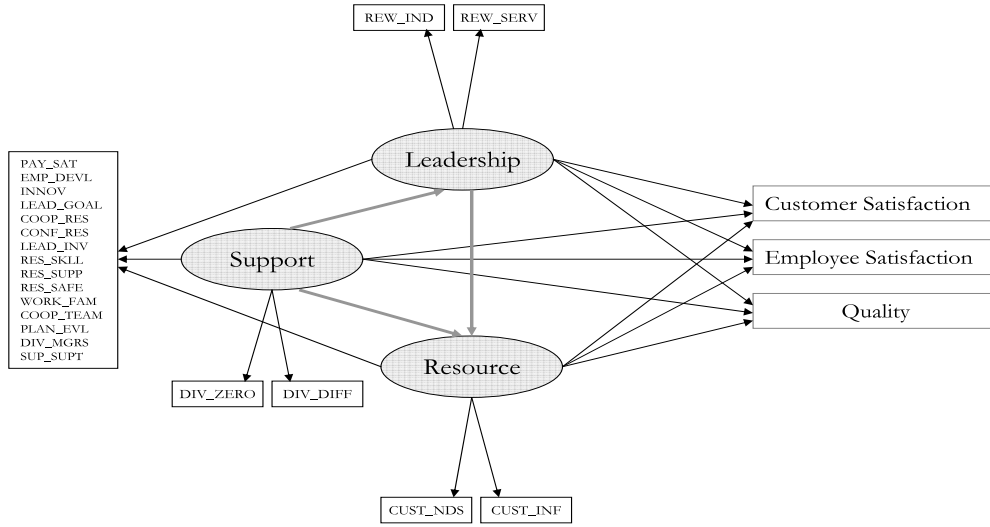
REW_IND
REW_SERV

PAY_SAT
EMP_DEVL
INNOV
LEAD_GOAL
COOP_RES
CONF_RES
LEAD_INV
RES_SKLL
RES_SUPP
RES_SAFE
WORK_FAM
COOP_TEAM
PLAN_EVL
DIV_MGRS
SUP_SUPT

Leadership

Support

Resource

Customer Satisfaction

Employee Satisfaction

Quality

DIV_ZERO
DIV_DIFF

CUST_NDS
CUST_INF